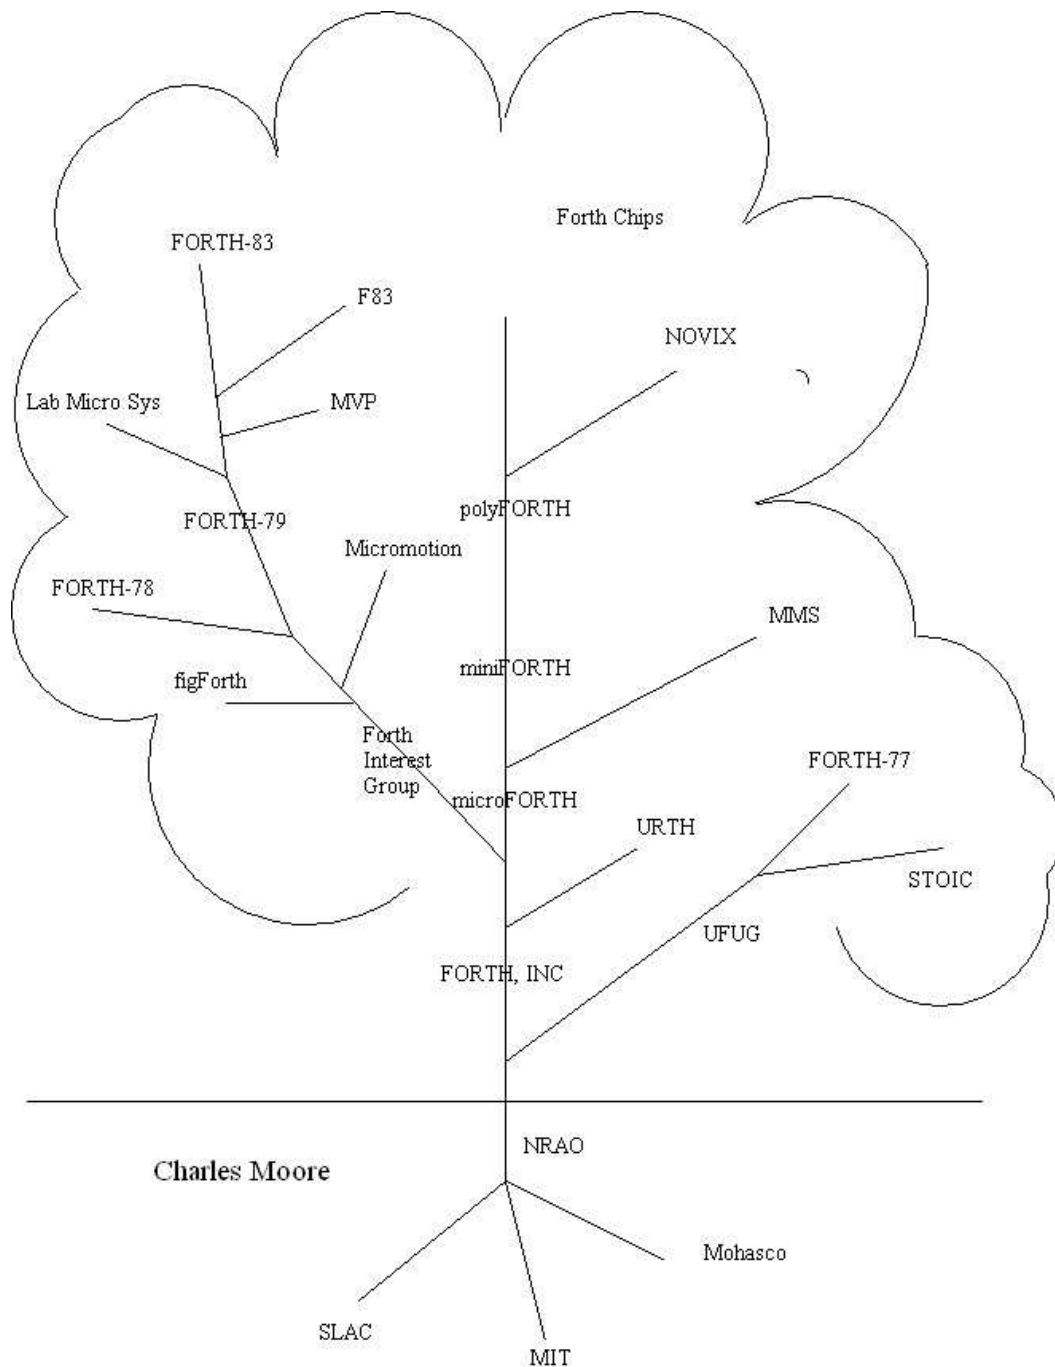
Forth Chips

FORTH-83

F83

NOVIX

Lab Micro Sys

MVP

polyFORTH

FORTH-79

Micromotion

FORTH-78

MMS

miniFORTH

figForth

Forth Interest Group

FORTH-77

microFORTH

URTH

STOIC

UFUG

FORTH, INC

NRAO

Charles Moore

Mohasco

SLAC

MIT